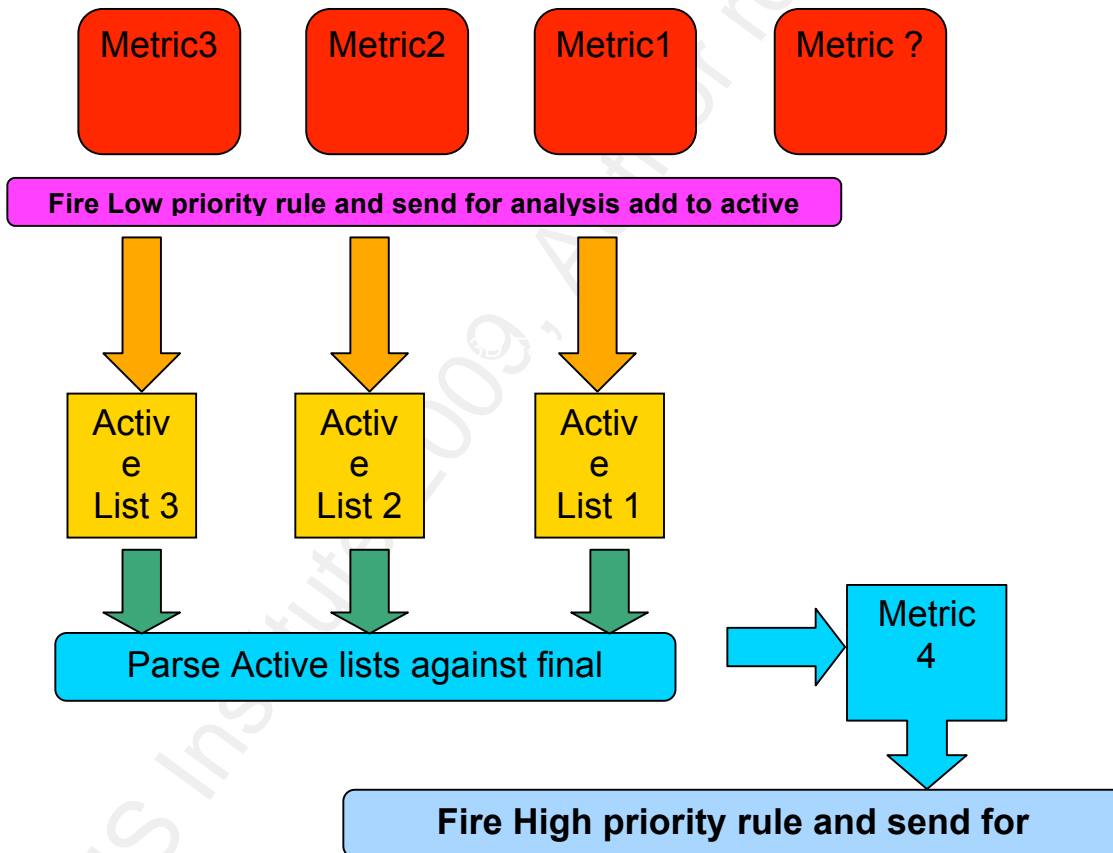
Metric3

Metric2

Metric1

Metric ?

Fire Low priority rule and send for analysis add to active

Activ e List 3

Activ e List 2

Activ e List 1

Parse Active lists against final

Metric 4

Fire High priority rule and send for

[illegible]S Institute 2009, Author r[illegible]